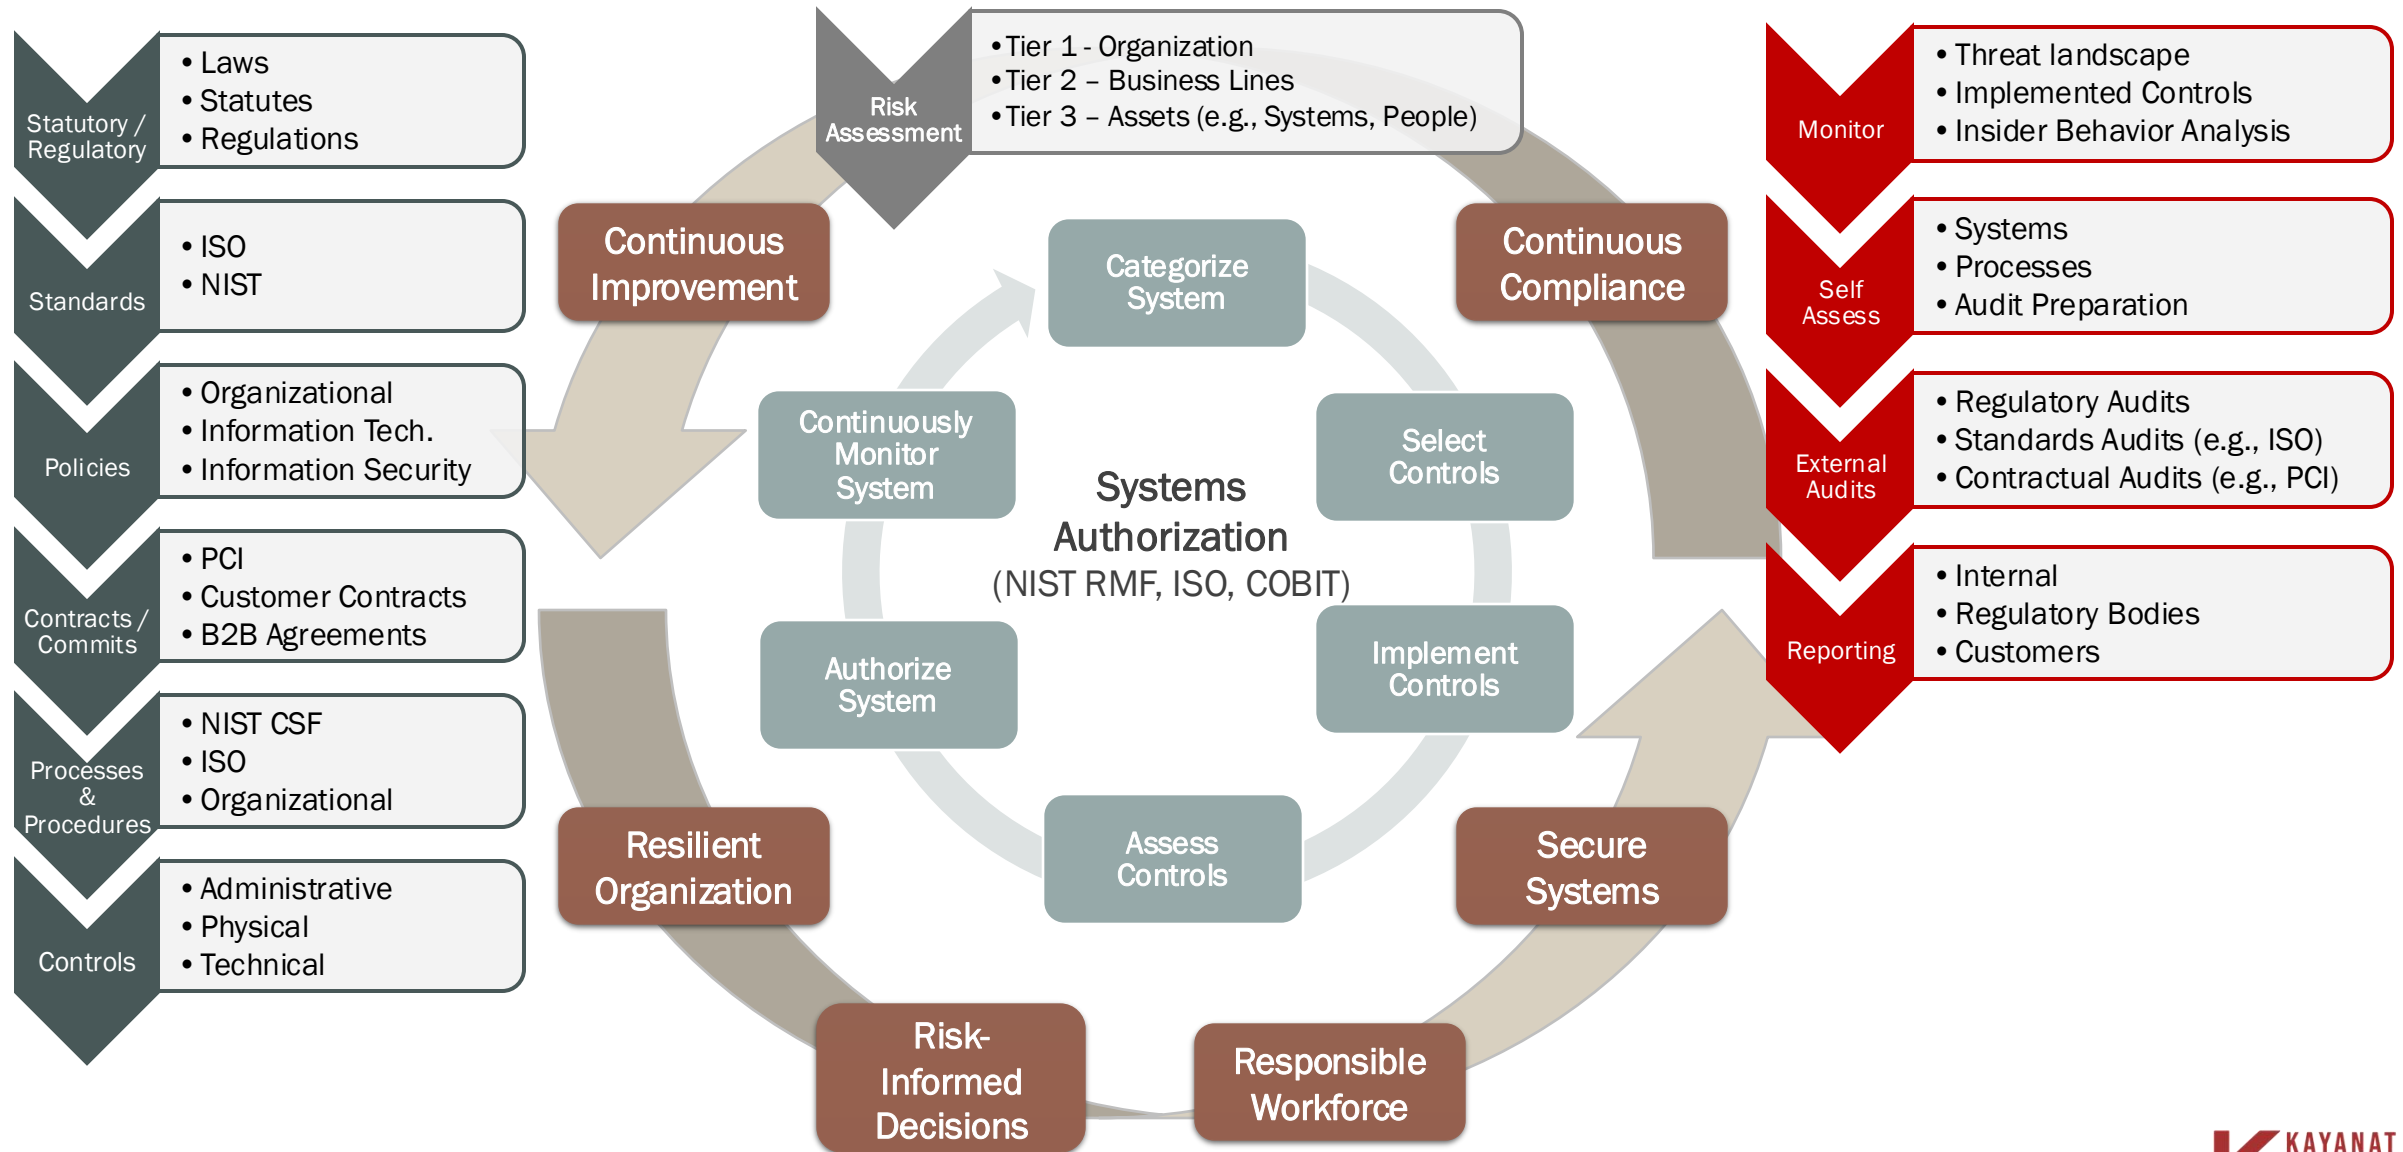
Statutory / Regulatory
• Laws
• Statutes
• Regulations

Standards
• ISO
• NIST

Policies
• Organizational
• Information Tech.
• Information Security

Contracts / Commits
• PCI
• Customer Contracts
• B2B Agreements

Processes & Procedures
• NIST CSF
• ISO
• Organizational

Controls
• Administrative
• Physical
• Technical

Risk Assessment
• Tier 1 - Organization
• Tier 2 – Business Lines
• Tier 3 – Assets (e.g., Systems, People)

Continuous Improvement

Continuous Compliance

Categorize System

Continuously Monitor System

Select Controls

Systems Authorization
(NIST RMF, ISO, COBIT)

Authorize System

Implement Controls

Assess Controls

Resilient Organization

Secure Systems

Risk-Informed Decisions

Responsible Workforce

Monitor
• Threat landscape
• Implemented Controls
• Insider Behavior Analysis

Self Assess
• Systems
• Processes
• Audit Preparation

External Audits
• Regulatory Audits
• Standards Audits (e.g., ISO)
• Contractual Audits (e.g., PCI)

Reporting
• Internal
• Regulatory Bodies
• Customers

KAYANAT